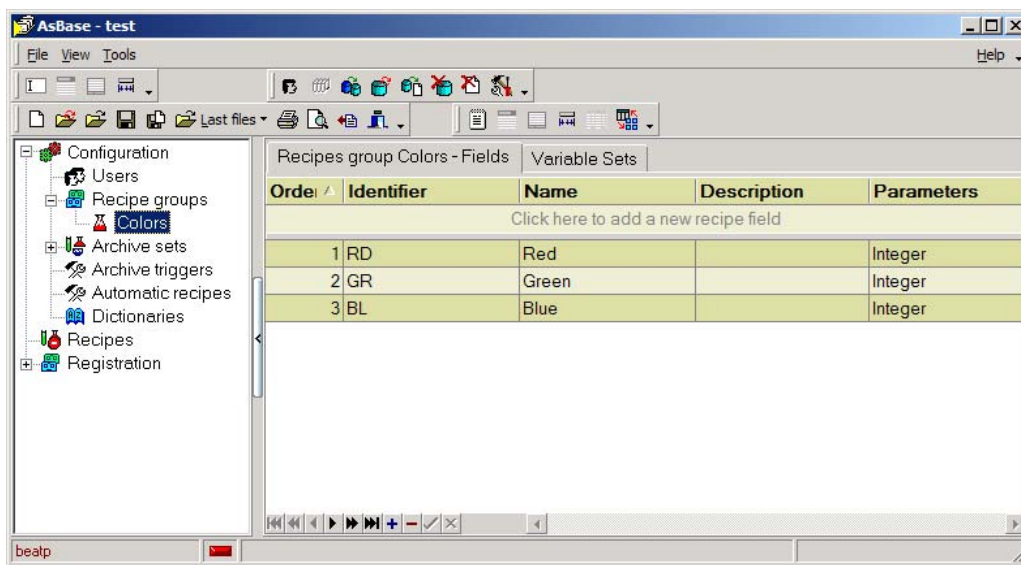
AsBase - test

File View Tools

Help

Last files

Configuration
Users
Recipe groups
Colors
Archive sets
Archive triggers
Automatic recipes
Dictionaries
Recipes
Registration

Recipes group Colors - Fields | Variable Sets

| Orde | Identifier | Name | Description | Parameters |
|---|---|---|---|---|
| | Click here to add a new recipe field | | | |
| 1 | RD | Red | | Integer |
| 2 | GR | Green | | Integer |
| 3 | BL | Blue | | Integer |

beatp